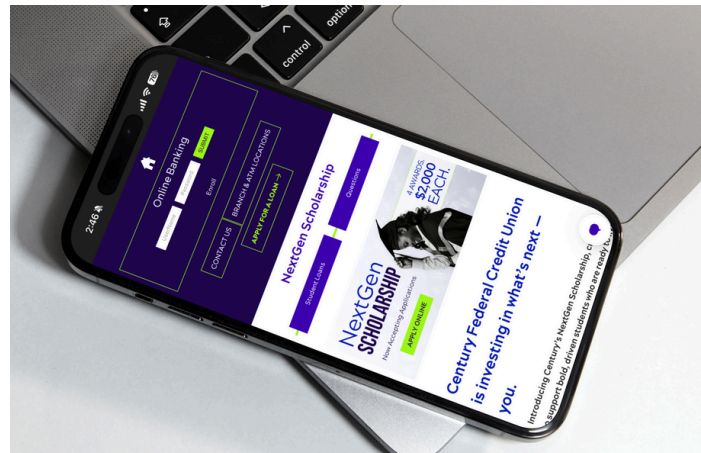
option
control
2:46
78
Online Banking
SUBMIT
Email
CONTACT US
BRANCH & ATM LOCATIONS
APPLY FOR A LOAN →
NextGen Scholarship
Student Loans
Questions
4 AWARDS
$2,000
EACH.
NextGen
SCHOLARSHIP
Now Accepting Applications
APPLY ONLINE
Century Federal Credit Union is investing in what's next — you.
Introducing Century's NextGen Scholarship, c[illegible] support bold, driven students who are ready t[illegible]